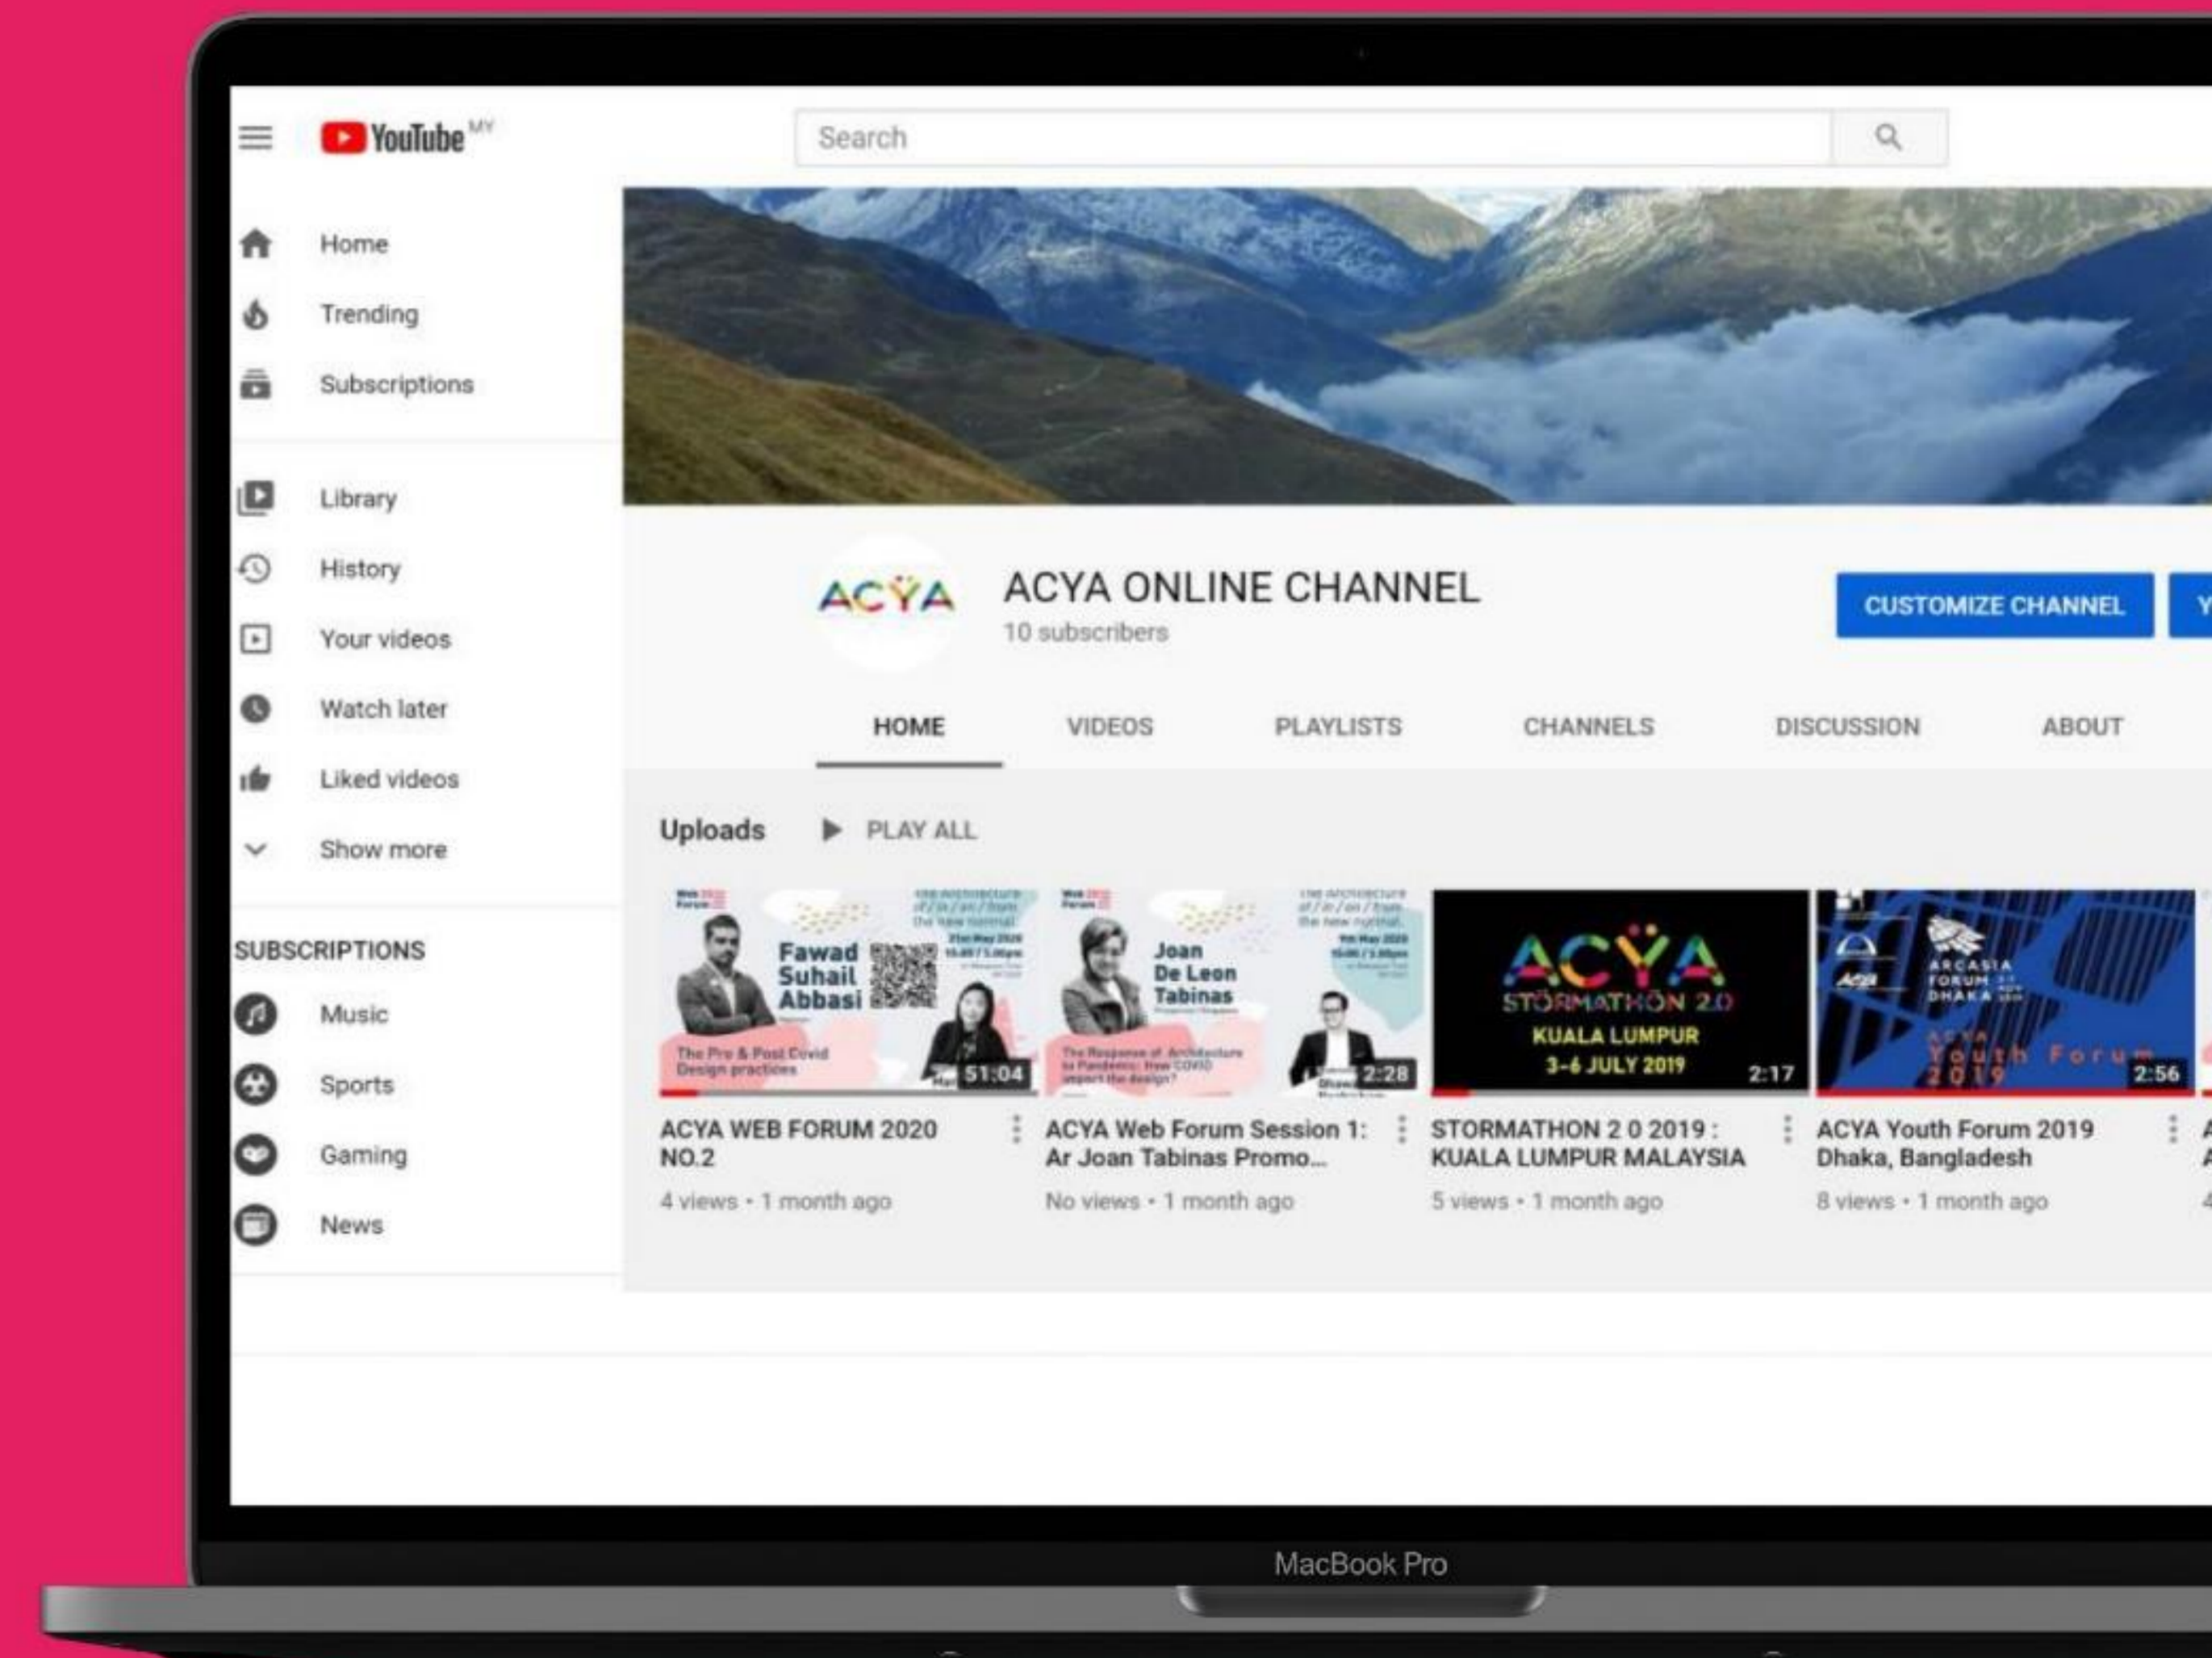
YouTube MY

Search

Home
Trending
Subscriptions

Library
History
Your videos
Watch later
Liked videos
Show more

SUBSCRIPTIONS
Music
Sports
Gaming
News

ACYA

ACYA ONLINE CHANNEL
10 subscribers

CUSTOMIZE CHANNEL

Y

HOME
VIDEOS
PLAYLISTS
CHANNELS
DISCUSSION
ABOUT

Uploads
PLAY ALL

Fawad Suhail Abbasi
The Pre & Post Covid Design practices
51:04

ACYA WEB FORUM 2020 NO.2
4 views • 1 month ago

Joan De Leon Tabinas
2:28

ACYA Web Forum Session 1: Ar Joan Tabinas Promo...
No views • 1 month ago

ACYA
STORMATHON 2.0
KUALA LUMPUR
3-6 JULY 2019
2:17

STORMATHON 2 0 2019 : KUALA LUMPUR MALAYSIA
5 views • 1 month ago

ARCASIA FORUM DHAKA
ACYA Youth Forum 2019
2:56

ACYA Youth Forum 2019 Dhaka, Bangladesh
8 views • 1 month ago

MacBook Pro